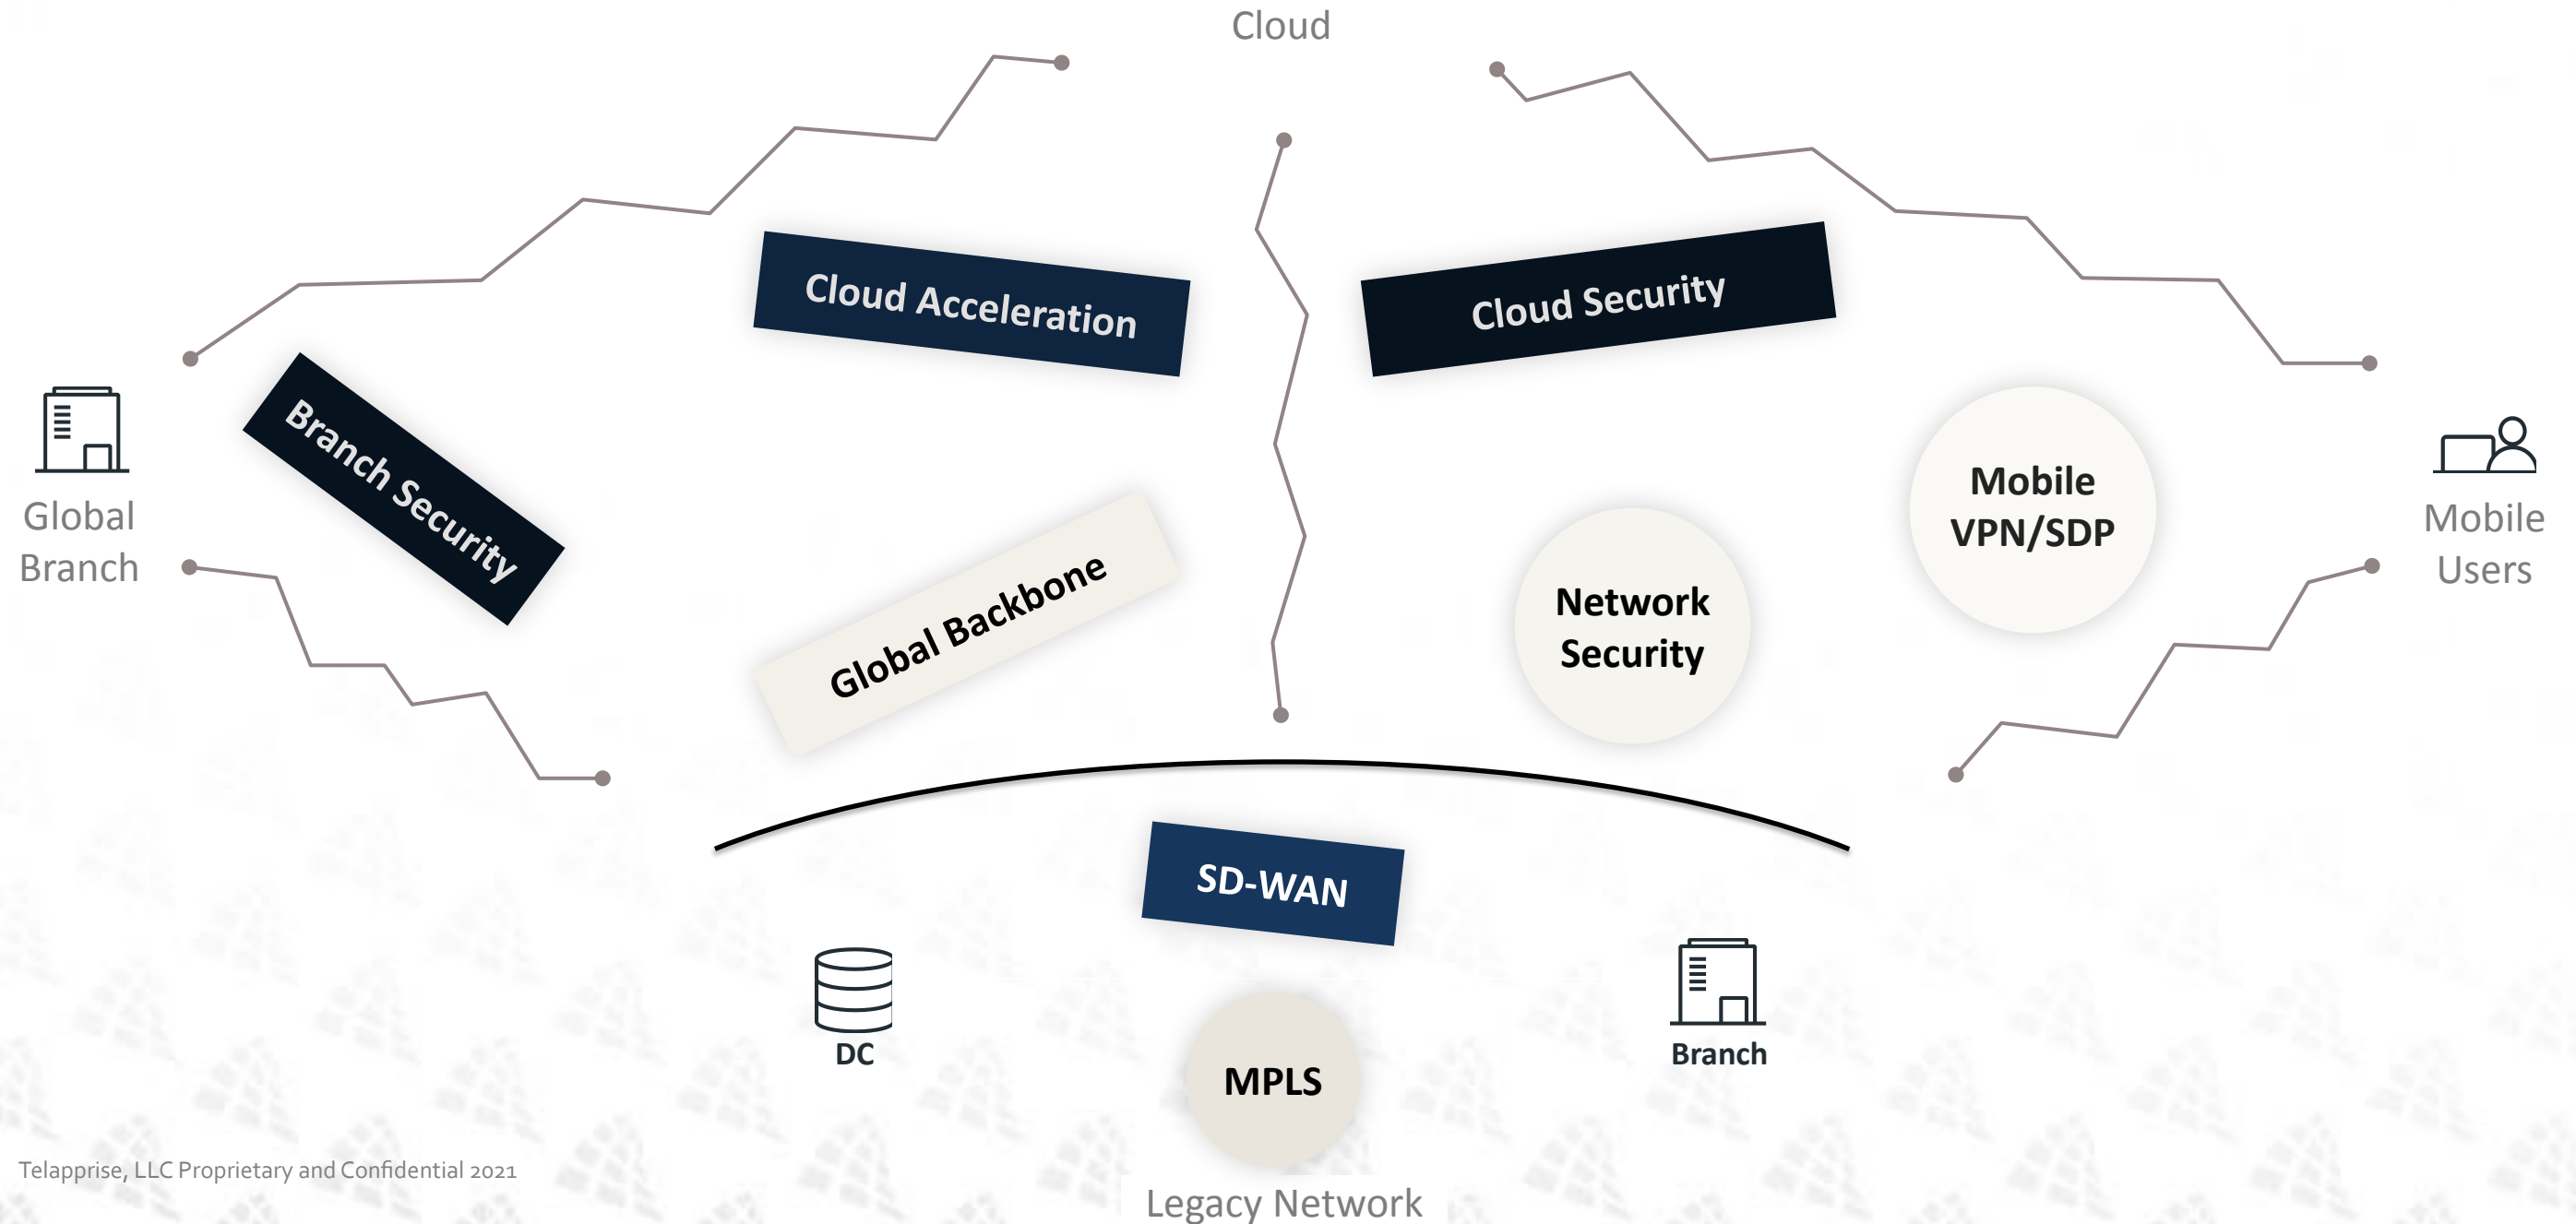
Cloud

Cloud Acceleration

Cloud Security

Global Branch

Branch Security

Global Backbone

Network Security

Mobile VPN/SDP

Mobile Users

SD-WAN

DC

MPLS

Branch

Telapprise, LLC Proprietary and Confidential 2021

Legacy Network